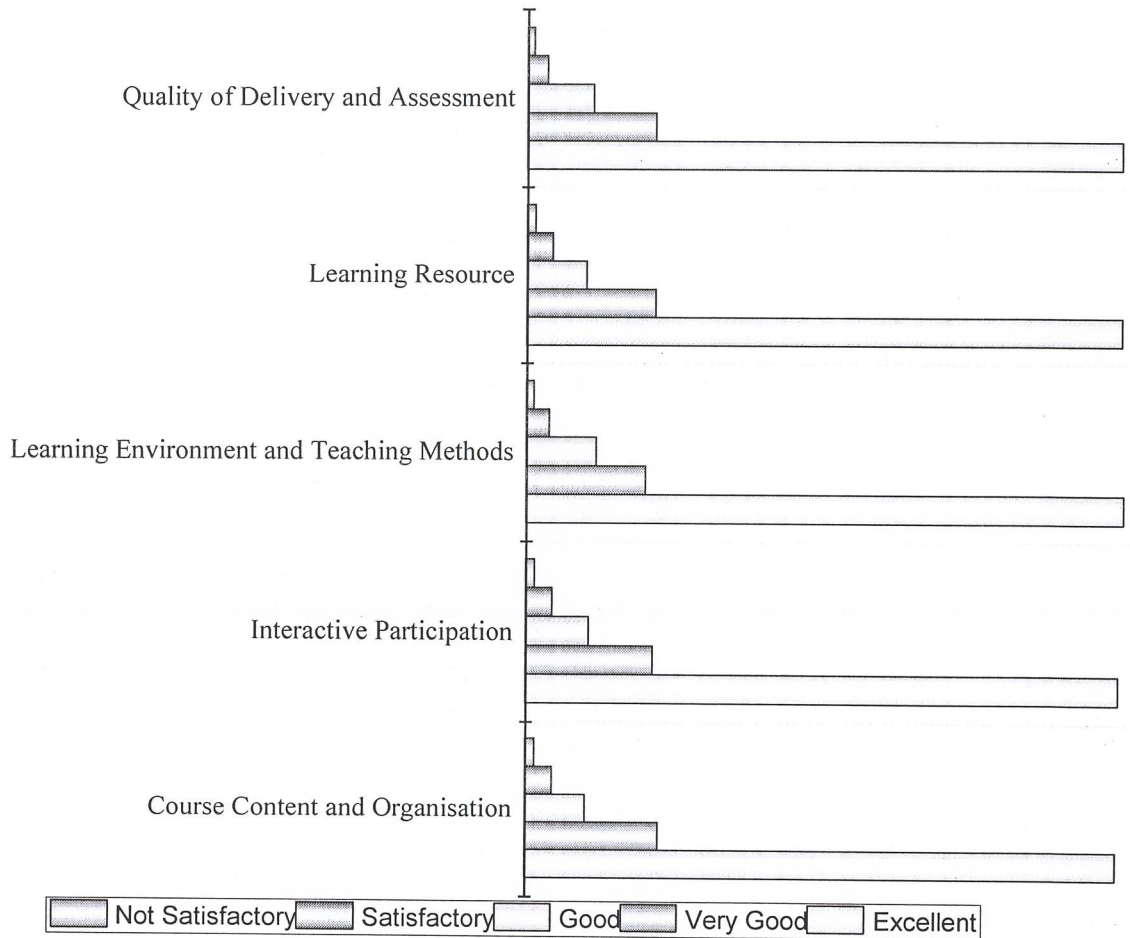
Quality of Delivery and Assessment

Learning Resource

Learning Environment and Teaching Methods

Interactive Participation

Course Content and Organisation

Not Satisfactory Satisfactory Good Very Good Excellent